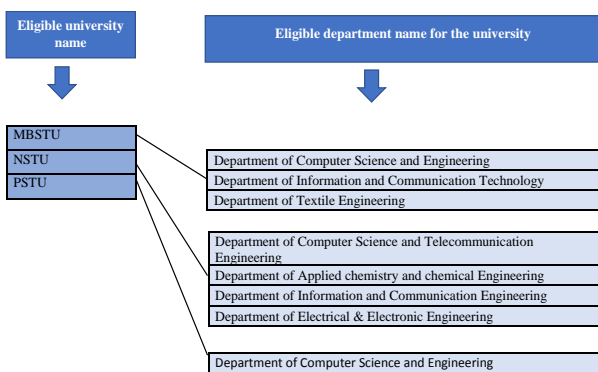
Eligible university name

Eligible department name for the university

MBSTU
NSTU
PSTU

Department of Computer Science and Engineering
Department of Information and Communication Technology
Department of Textile Engineering

Department of Computer Science and Telecommunication Engineering
Department of Applied chemistry and chemical Engineering
Department of Information and Communication Engineering
Department of Electrical & Electronic Engineering

Department of Computer Science and Engineering